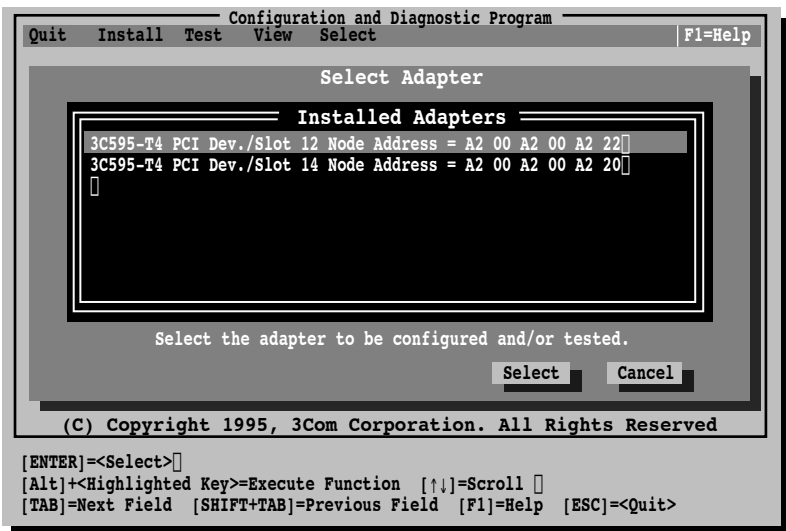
Configuration and Diagnostic Program
Quit Install Test View Select F1=Help

Select Adapter

Installed Adapters

3C595-T4 PCI Dev./Slot 12 Node Address = A2 00 A2 00 A2 22
3C595-T4 PCI Dev./Slot 14 Node Address = A2 00 A2 00 A2 20

Select the adapter to be configured and/or tested.

Select Cancel

(C) Copyright 1995, 3Com Corporation. All Rights Reserved

[ENTER]=<Select>
[Alt]+<Highlighted Key>=Execute Function [↑↓]=Scroll
[TAB]=Next Field [SHIFT+TAB]=Previous Field [F1]=Help [ESC]=<Quit>